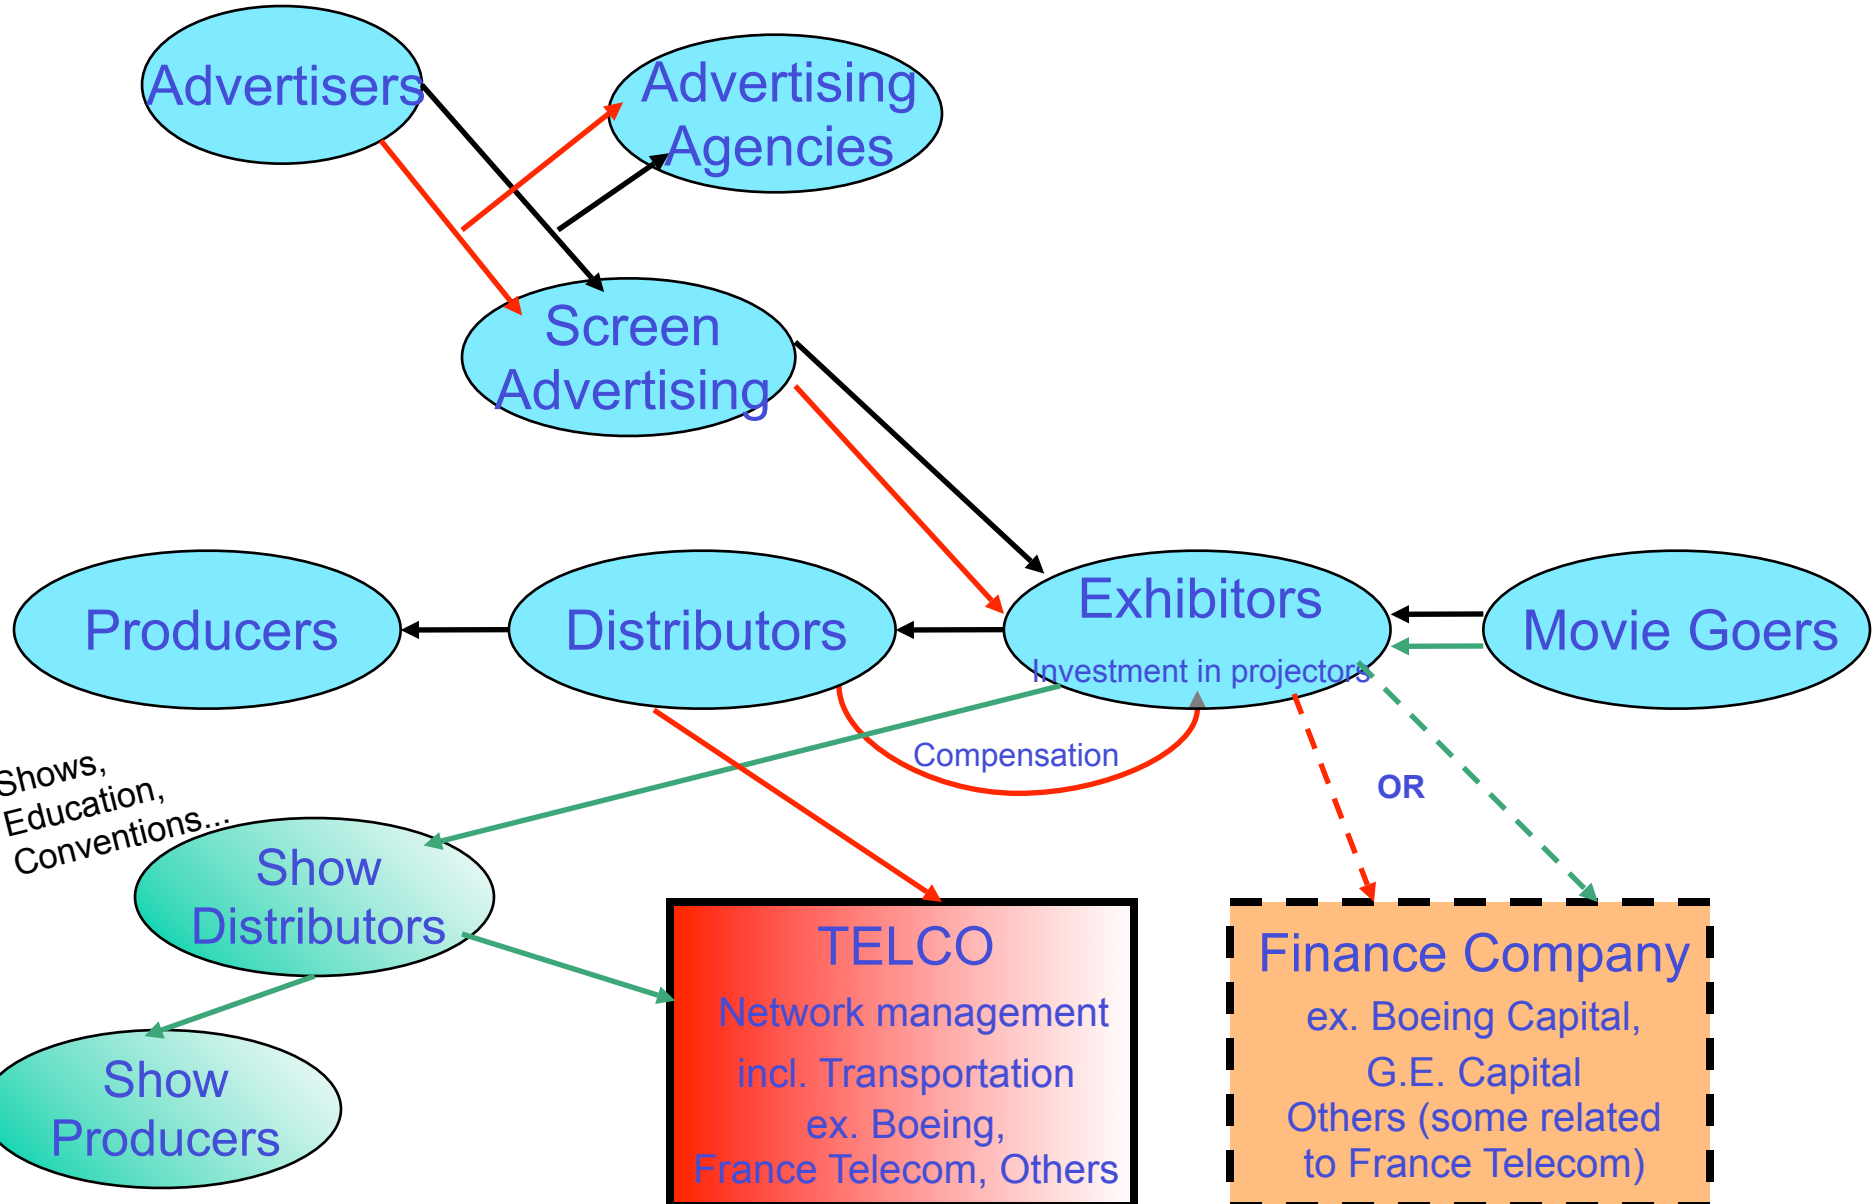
Advertisers

Advertising Agencies

Screen Advertising

Producers

Distributors

Exhibitors

Investment in projectors

Movie Goers

Compensation

OR

Shows, Education, Conventions...

Show Distributors

Show Producers

TELCO
Network management
incl. Transportation
ex. Boeing,
France Telecom, Others

Finance Company
ex. Boeing Capital,
G.E. Capital
Others (some related to France Telecom)